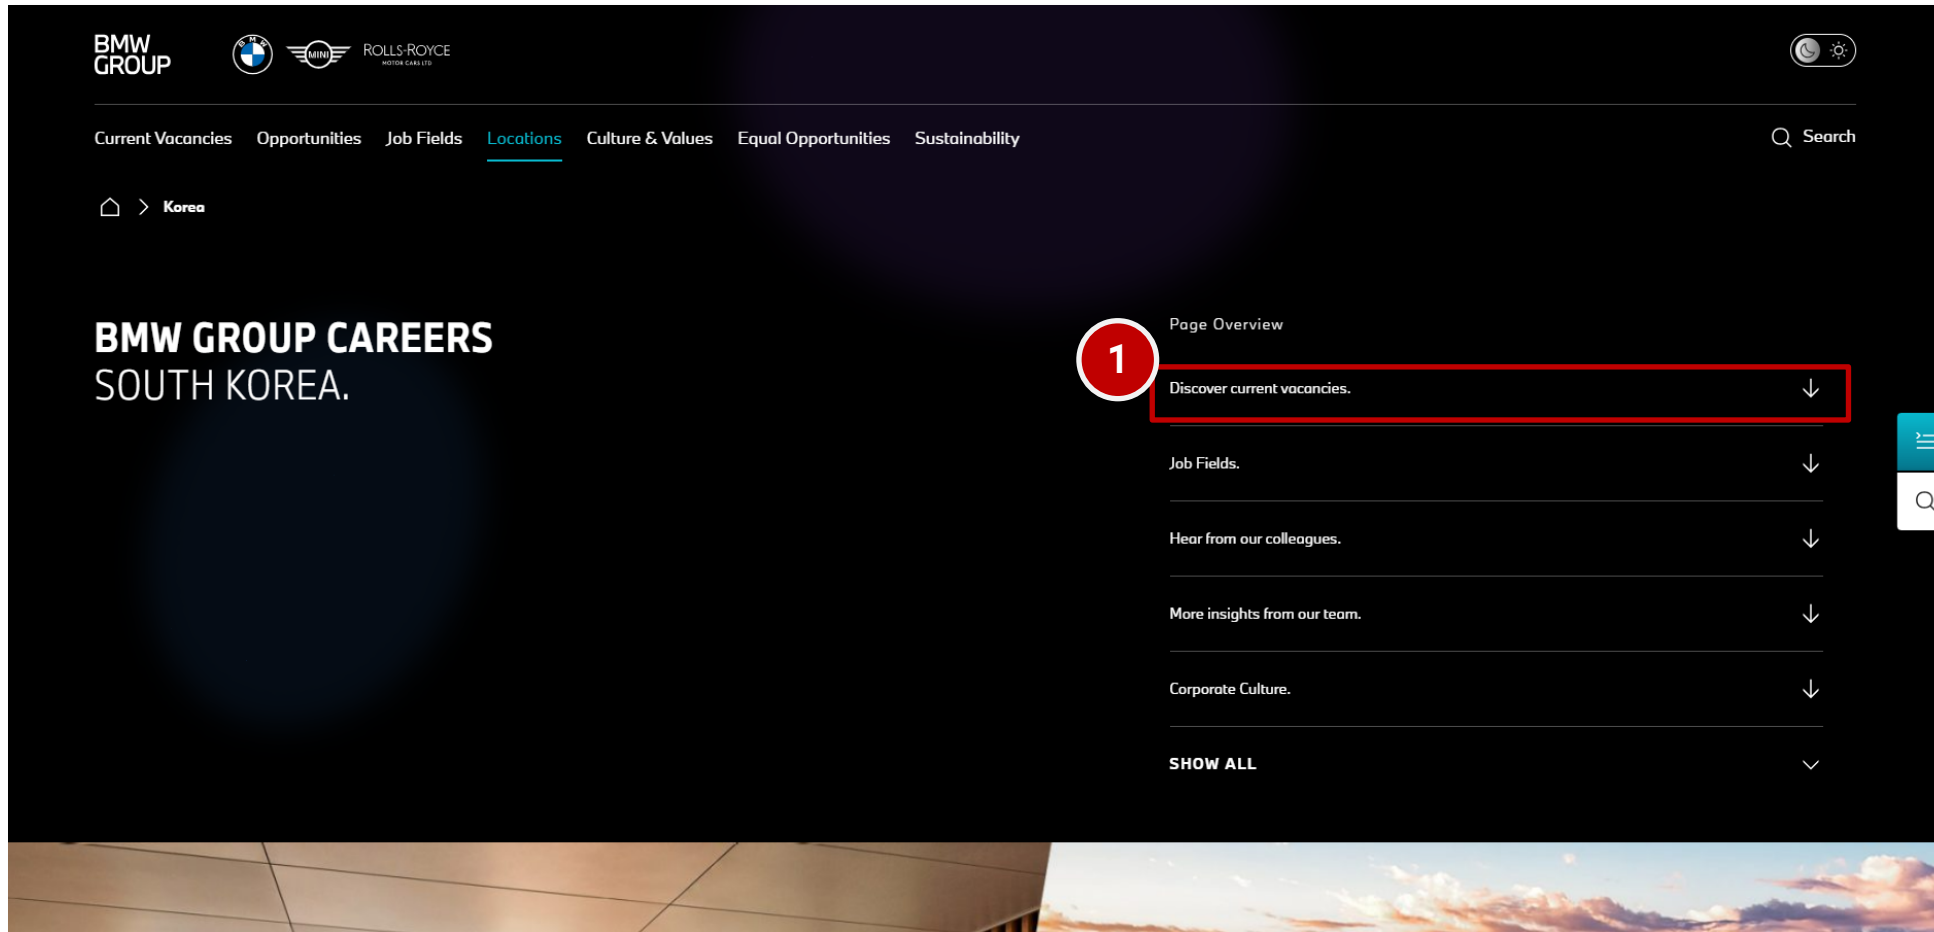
BMW GROUP

MINI

ROLLS-ROYCE MOTOR CARS LTD

Current Vacancies Opportunities Job Fields Locations Culture & Values Equal Opportunities Sustainability

Search

Korea

BMW GROUP CAREERS
SOUTH KOREA.

Page Overview

1

Discover current vacancies.

Job Fields.

Hear from our colleagues.

More insights from our team.

Corporate Culture.

SHOW ALL